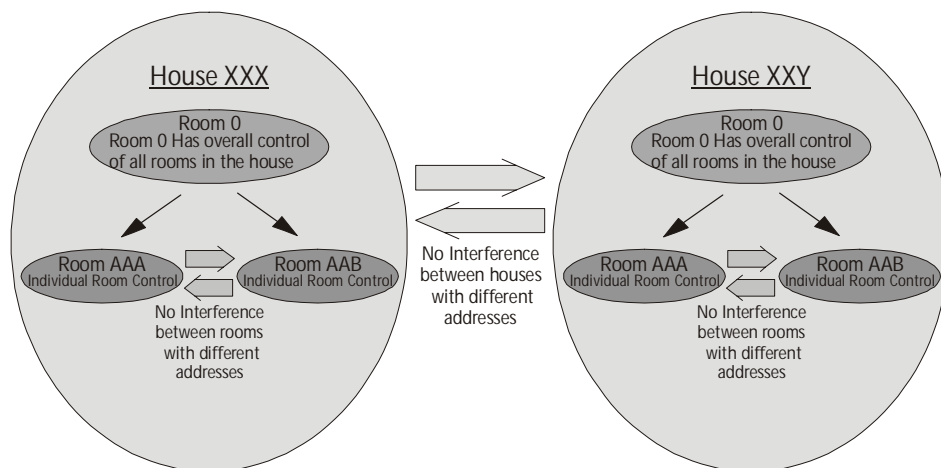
House XXX

Room 0
Room 0 Has overall control of all rooms in the house

Room AAA
Individual Room Control

Room AAB
Individual Room Control

No Interference between rooms with different addresses

No Interference between houses with different addresses

House XXY

Room 0
Room 0 Has overall control of all rooms in the house

Room AAA
Individual Room Control

Room AAB
Individual Room Control

No Interference between rooms with different addresses